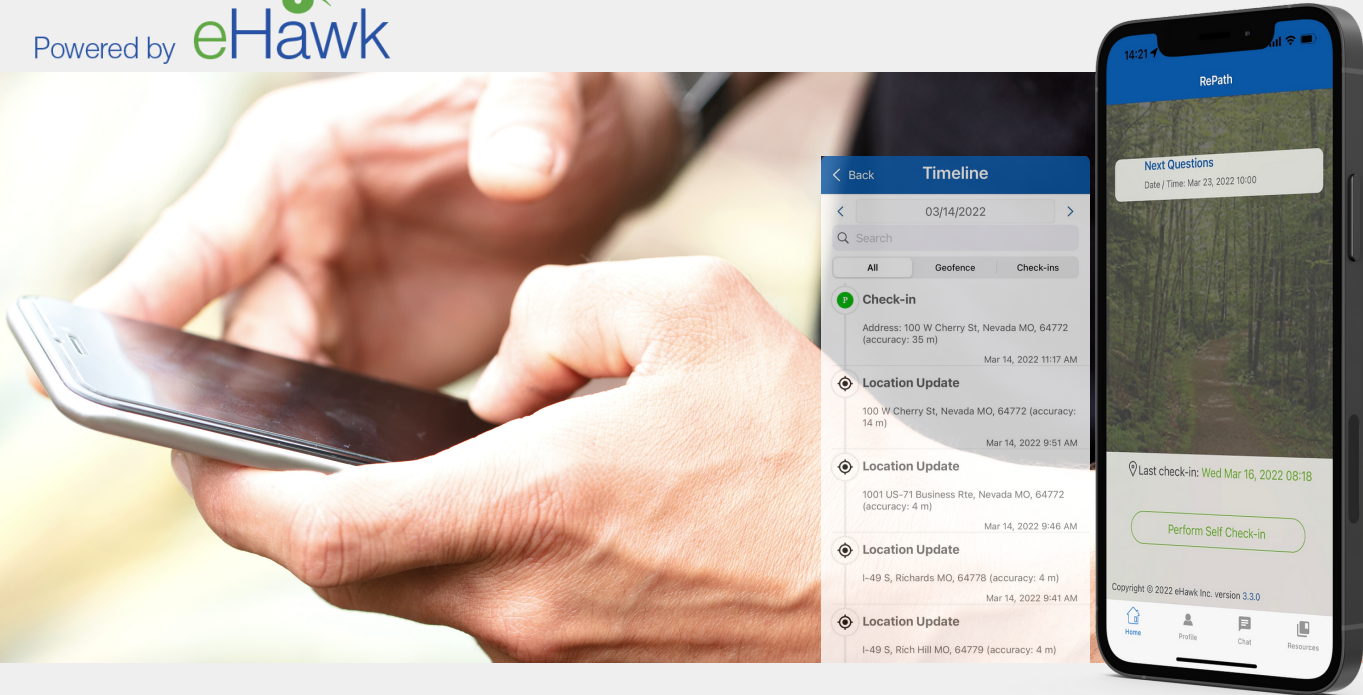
Powered by eHawk

Back Timeline

03/14/2022

Search

All Geofence Check-ins

P Check-in

Address: 100 W Cherry St, Nevada MO, 64772 (accuracy: 35 m)

Mar 14, 2022 11:17 AM

Location Update

100 W Cherry St, Nevada MO, 64772 (accuracy: 14 m)

Mar 14, 2022 9:51 AM

Location Update

1001 US-71 Business Rte, Nevada MO, 64772 (accuracy: 4 m)

Mar 14, 2022 9:46 AM

Location Update

I-49 S, Richards MO, 64778 (accuracy: 4 m)

Mar 14, 2022 9:41 AM

Location Update

I-49 S, Rich Hill MO, 64779 (accuracy: 4 m)

14:21

RePath

Next Questions

Date / Time: Mar 23, 2022 10:00

Last check-in: Wed Mar 16, 2022 08:18

Perform Self Check-in

Copyright © 2022 eHawk Inc. version 3.3.0

Home Profile Chat Resources